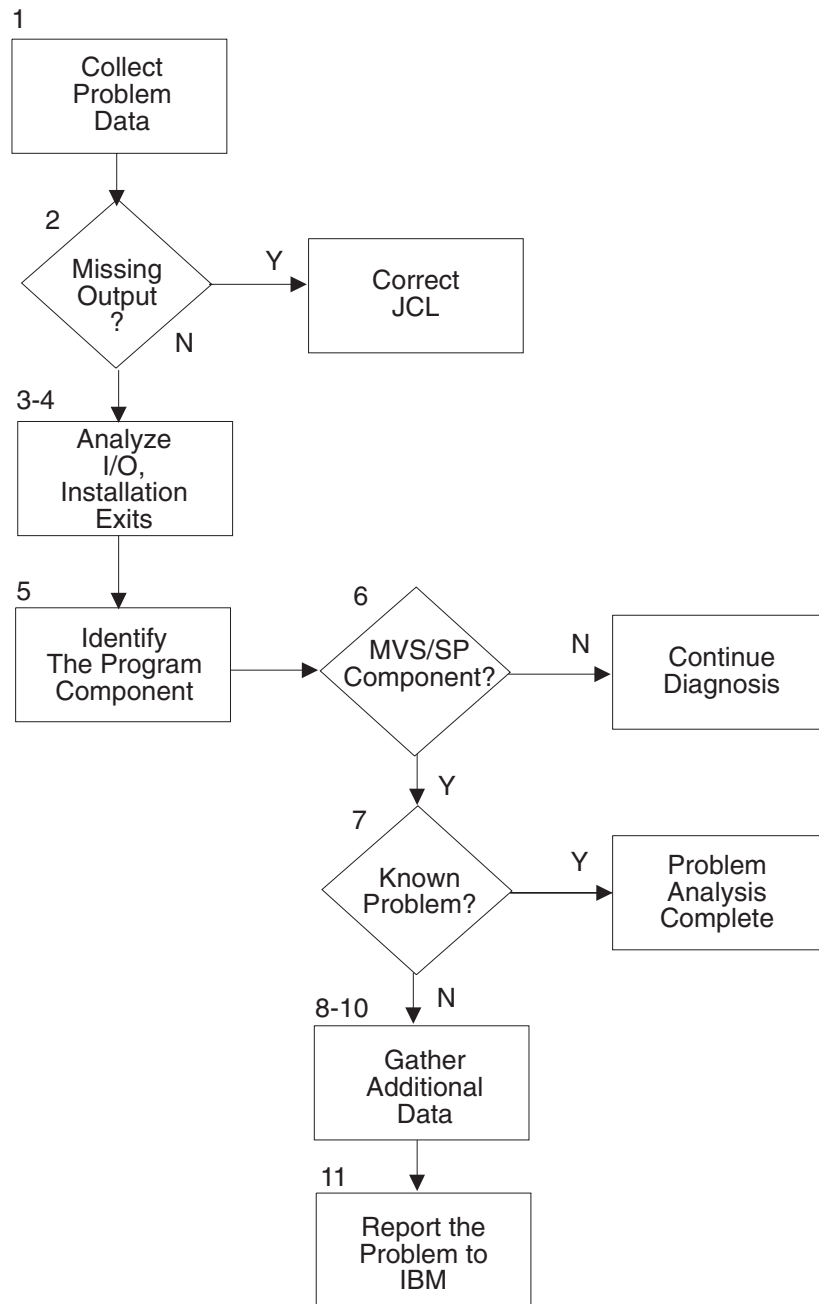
1
Collect Problem Data

2
Missing Output ?
Y
N
Correct JCL

3-4
Analyze I/O, Installation Exits

5
Identify The Program Component

6
MVS/SP Component?
N
Continue Diagnosis
Y

7
Known Problem?
Y
Problem Analysis Complete
N

8-10
Gather Additional Data

11
Report the Problem to IBM